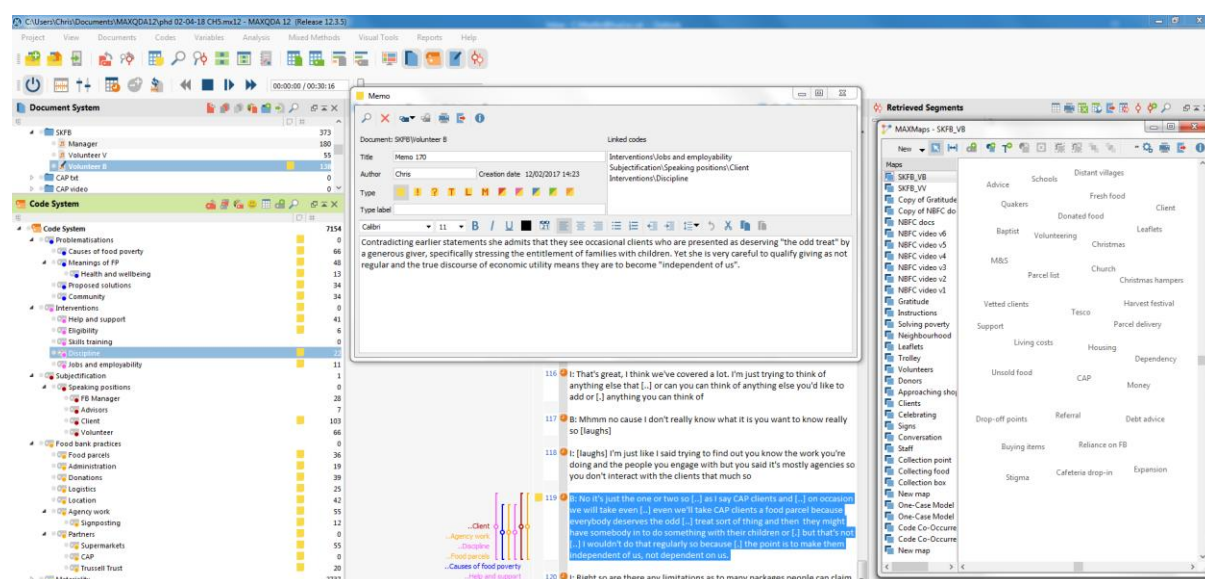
C:\Users\Chris\Documents\MAXQDA12\phd 02-04-18 CHS.mx12 - MAXQDA 12 (Release 12.3.5)

Project View Documents Codes Variables Analysis Mixed Methods Visual Tools Reports Help

00:00:00 / 00:30:16

Document System

SKFB 373
Manager 180
Volunteer V 55
Volunteer B 138
CAP txt 0
CAP video 0

Code System

Code System 7154
Problematisations 0
Causes of food poverty 66
Meanings of FP 48
Health and wellbeing 13
Proposed solutions 34
Community 34
Interventions 0
Help and support 41
Eligibility 6
Skills training 0
Discipline 22
Jobs and employability 11
Subjectification 1
Speaking positions 0
FB Manager 28
Advisors 7
Client 103
Volunteer 66
Food bank practices 0
Food parcels 36
Administration 19
Donations 39
Logistics 25
Location 42
Agency work 55
Signposting 12
Partners 0
Supermarkets 55
CAP 0
Trussell Trust 20

Memo

Document: SKFB\Volunteer B
Linked codes
Title Memo 170
Author Chris Creation date 12/02/2017 14:23
Type
Type label
Interventions\Jobs and employability
Subjectification\Speaking positions\Client
Interventions\Discipline
Calibri 11

Contradicting earlier statements she admits that they see occasional clients who are presented as deserving "the odd treat" by a generous giver, specifically stressing the entitlement of families with children. Yet she is very careful to qualify giving as not regular and the true discourse of economic utility means they are to become "independent of us".

116 I: That's great, I think we've covered a lot. I'm just trying to think of anything else that [..] or can you can think of anything else you'd like to add or [.] anything you can think of

117 B: Mhmm no cause I don't really know what it is you want to know really so [laughs]

118 I: [laughs] I'm just like I said trying to find out you know the work you're doing and the people you engage with but you said it's mostly agencies so you don't interact with the clients that much so

119 B: No it's just the one or two so [..] as I say CAP clients and [..] on occasion we will take even [..] even we'll take CAP clients a food parcel because everybody deserves the odd [..] treat sort of thing and then they might have somebody in to do something with their children or [..] but that's not [..] I wouldn't do that regularly so because [..] the point is to make them independent of us, not dependent on us.

120 I: Right so are there any limitations as to many packages people can claim

...Client
...Agency work
...Discipline
...Food parcels
...Causes of food poverty
...Help and support

Retrieved Segments

MAXMaps - SKFB_VB

New

Maps
SKFB_VB
SKFB_VV
Copy of Gratitude
Copy of NBFC do
NBFC docs
NBFC video v6
NBFC video v5
NBFC video v4
NBFC video v3
NBFC video v2
NBFC video v1
Gratitude
Instructions
Solving poverty
Neighbourhood
Leaflets
Trolley
Volunteers
Donors
Approaching sho
Clients
Celebrating
Signs
Conversation
Staff
Collection point
Collecting food
Collection box
New map
One-Case Model
One-Case Model
Code Co-Occurre
Code Co-Occurre
New map

Advice
Schools
Distant villages
Fresh food
Quakers
Client
Donated food
Baptist
Volunteering
Leaflets
Christmas
M&S
Parcel list
Church
Christmas hampers
Vetted clients
Harvest festival
Tesco
Support
Parcel delivery
Living costs
Housing
Dependency
Unsold food
CAP
Money
Drop-off points
Referral
Debt advice
Buying items
Reliance on FB
Cafeteria drop-in
Expansion
Stigma